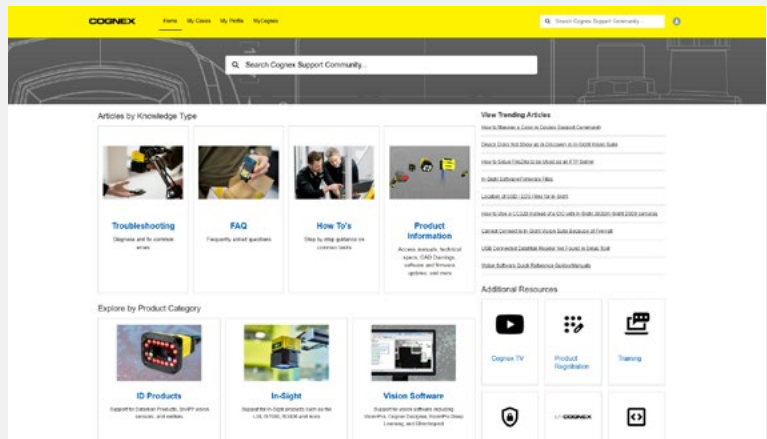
COGNEX Home My Cases My Profile MyCognex

Search Cognex Support Community...

Search Cognex Support Community...

Articles by Knowledge Type

Troubleshooting
Diagnose and fix common errors

FAQ
Frequently asked questions

How To's
Step by step guidance on common tasks

Product Information
Access manuals, technical specs, CAD Drawings, software and firmware updates, and more

View Trending Articles

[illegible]

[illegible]

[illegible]

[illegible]

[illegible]

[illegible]

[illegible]

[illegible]

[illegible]

Explore by Product Category

ID Products
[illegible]

In-Sight
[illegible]

Vision Software
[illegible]

Additional Resources

Cognex TV

Product Registration

Training

COGNEX